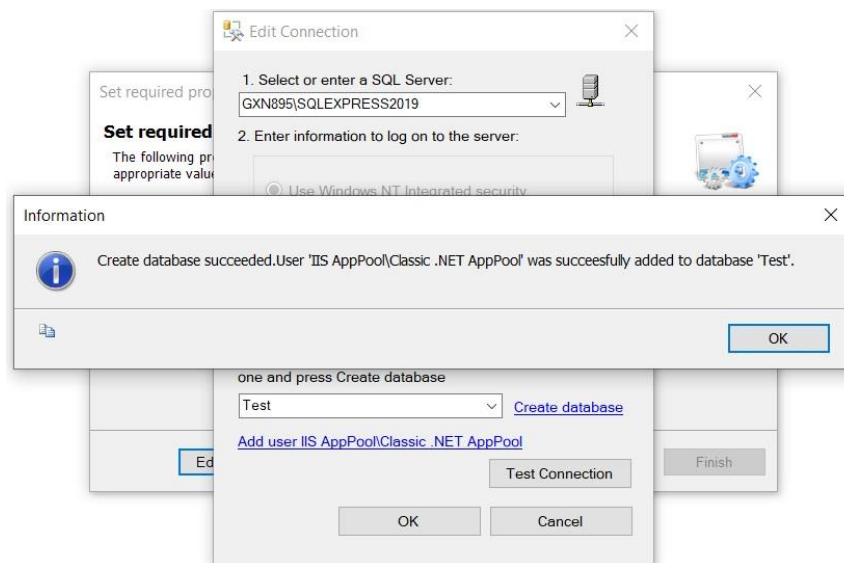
Edit Connection

1. Select or enter a SQL Server:

GXN895\SQLEXPRESS2019

2. Enter information to log on to the server:

Use Windows NT Integrated security

Set required pro

Set required

The following pr appropriate valu

Information

Create database succeeded.User 'IIS AppPool\Classic .NET AppPool' was succeesfully added to database 'Test'.

OK

one and press Create database

Test

Create database

Add user IIS AppPool\Classic .NET AppPool

Test Connection

Ed

Finish

OK

Cancel